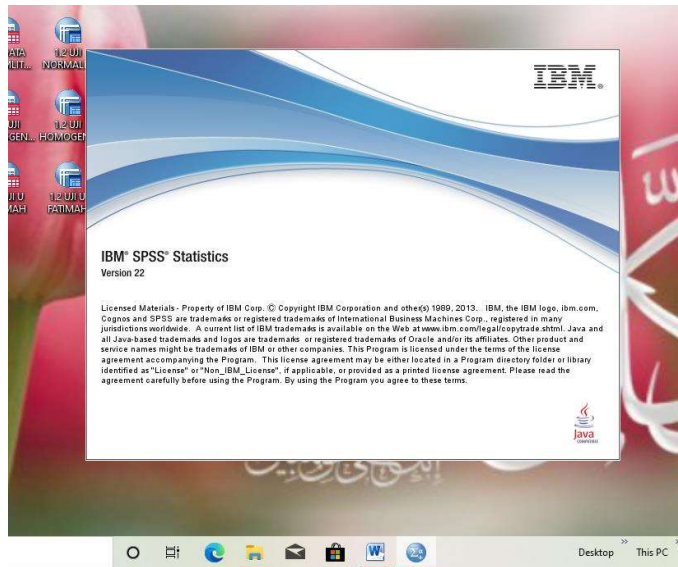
ATA
LIT...

1.2 UJI
NORMALI

UJI
GEN...

1.2 UJI
HOMOGEN

JI U
MAH

1.2 UJI U
FATIMAH

IBM.

IBM® SPSS® Statistics
Version 22

Licensed Materials - Property of IBM Corp. © Copyright IBM Corporation and other(s) 1989, 2013. IBM, the IBM logo, ibm.com, Cognos and SPSS are trademarks or registered trademarks of International Business Machines Corp., registered in many jurisdictions worldwide. A current list of IBM trademarks is available on the Web at www.ibm.com/legal/copytrade.shtml. Java and all Java-based trademarks and logos are trademarks or registered trademarks of Oracle and/or its affiliates. Other product and service names might be trademarks of IBM or other companies. This Program is licensed under the terms of the license agreement accompanying the Program. This license agreement may be either located in a Program directory folder or library identified as "License" or "Non_IBM_License", if applicable, or provided as a printed license agreement. Please read the agreement carefully before using the Program. By using the Program you agree to these terms.

Java

Desktop

This PC